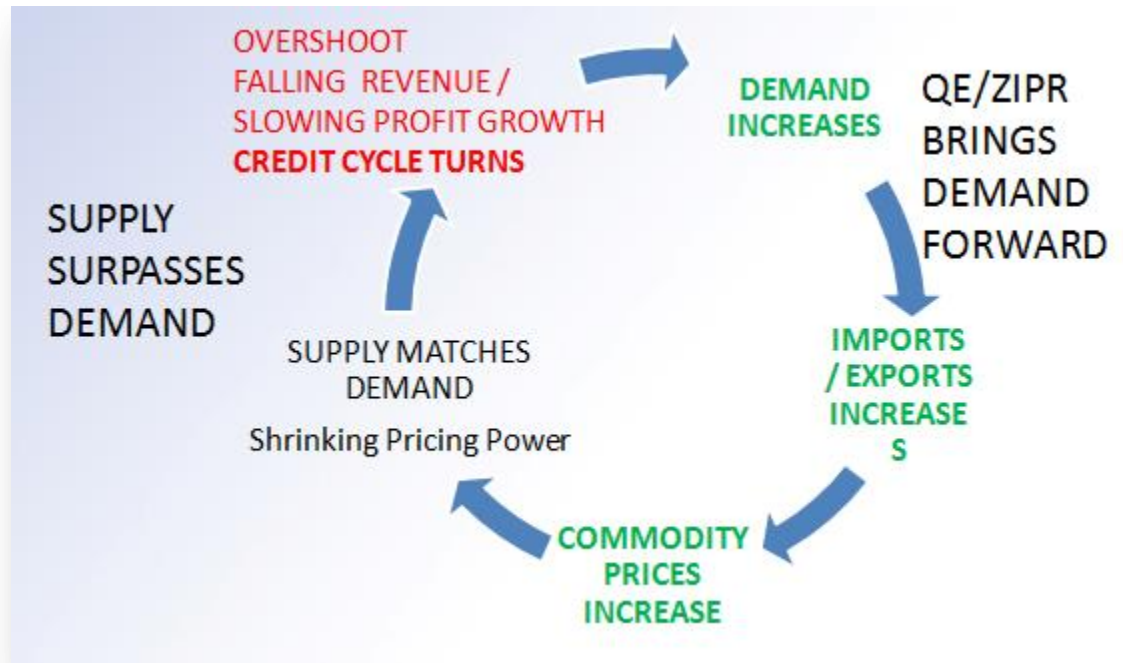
OVERSHOOT
FALLING REVENUE / SLOWING PROFIT GROWTH
CREDIT CYCLE TURNS

DEMAND INCREASES

QE/ZIPR BRINGS DEMAND FORWARD

IMPORTS / EXPORTS INCREASE S

COMMODITY PRICES INCREASE

SUPPLY MATCHES DEMAND
Shrinking Pricing Power

SUPPLY SURPASSES DEMAND